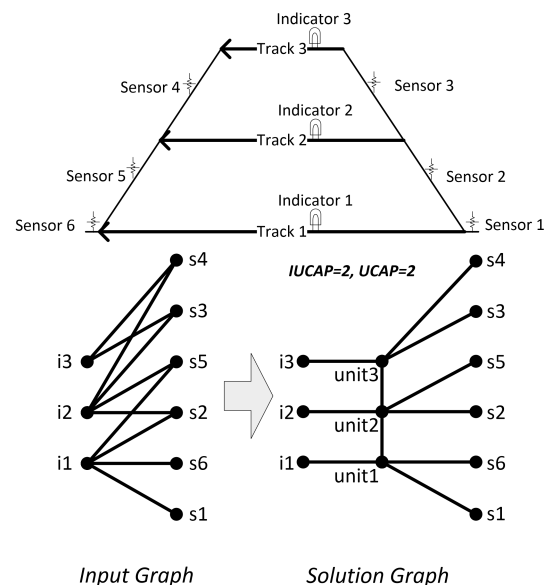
Indicator 3
Track 3
Sensor 4
Sensor 3
Indicator 2
Track 2
Sensor 5
Sensor 2
Indicator 1
Sensor 6
Track 1
Sensor 1

s4
s3
i3
s5
i2
s2
i1
s6
s1

IUCAP=2, UCAP=2
s4
s3
i3
unit3
s5
i2
s2
unit2
i1
s6
unit1
s1

Input Graph
Solution Graph